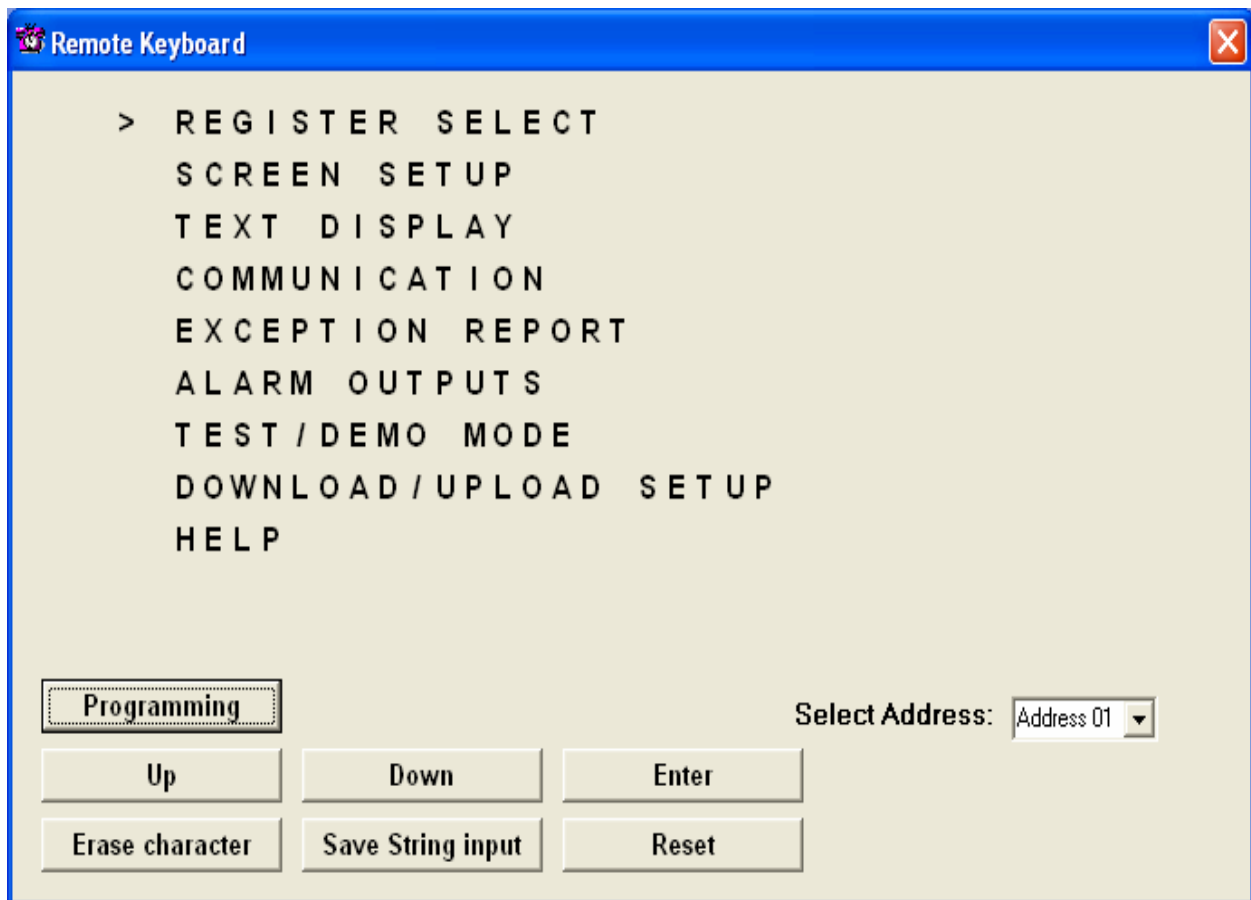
Remote Keyboard

> REGISTER SELECT
SCREEN SETUP
TEXT DISPLAY
COMMUNICATION
EXCEPTION REPORT
ALARM OUTPUTS
TEST/DEMO MODE
DOWNLOAD/UPLOAD SETUP
HELP

Programming

Select Address: Address 01

Up
Down
Enter
Erase character
Save String input
Reset